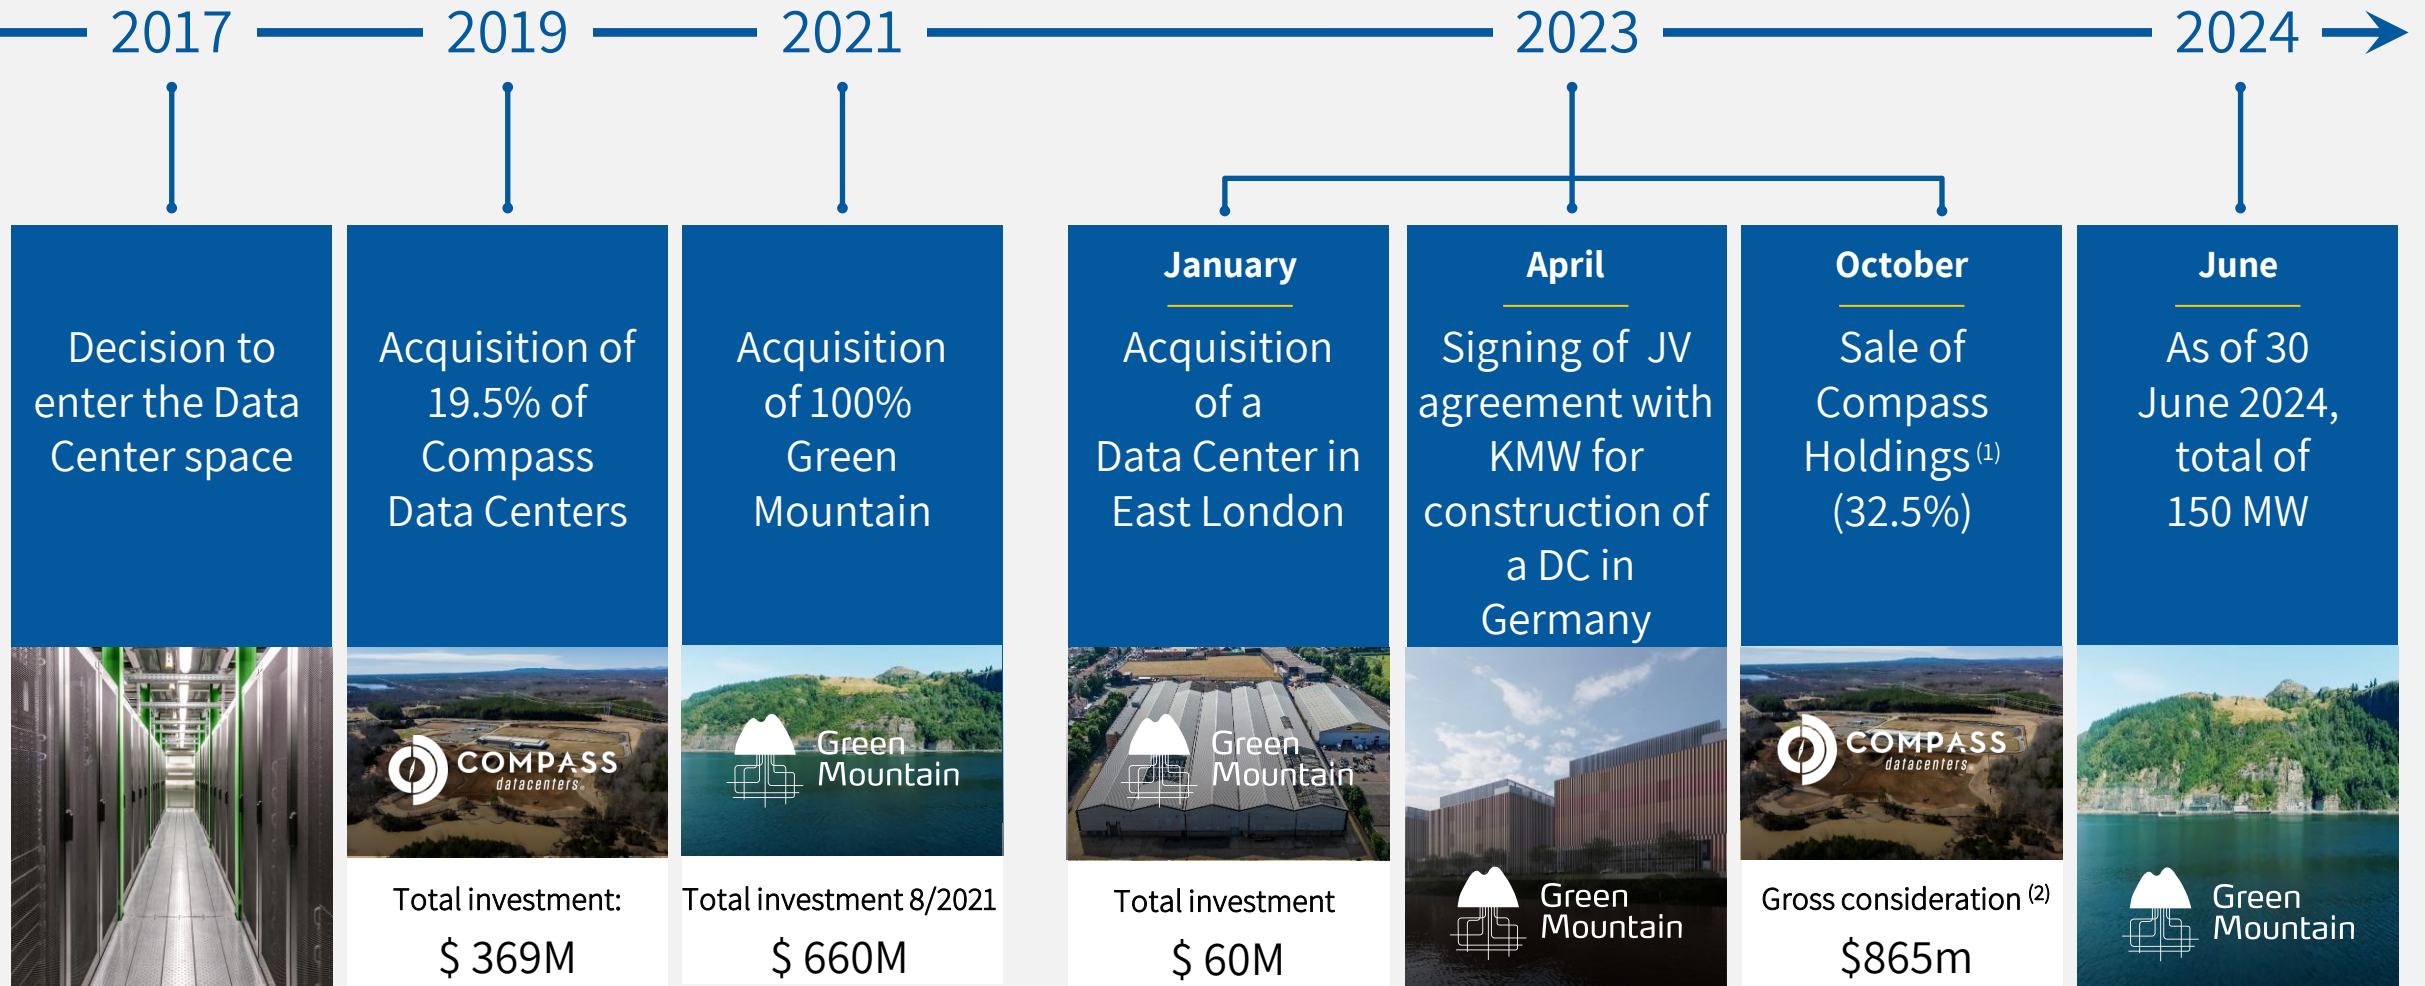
2017 2019 2021 2023 2024

Decision to enter the Data Center space

Acquisition of 19.5% of Compass Data Centers

COMPASS datacenters

Total investment:

$ 369M

Acquisition of 100% Green Mountain

Green Mountain

Total investment 8/2021

$ 660M

January

Acquisition of a Data Center in East London

Green Mountain

Total investment

$ 60M

April

Signing of JV agreement with KMW for construction of a DC in Germany

Green Mountain

October

Sale of Compass Holdings $^{(1)}$ (32.5%)

COMPASS datacenters

Gross consideration $^{(2)}$

$865m

June

As of 30 June 2024, total of 150 MW

Green Mountain